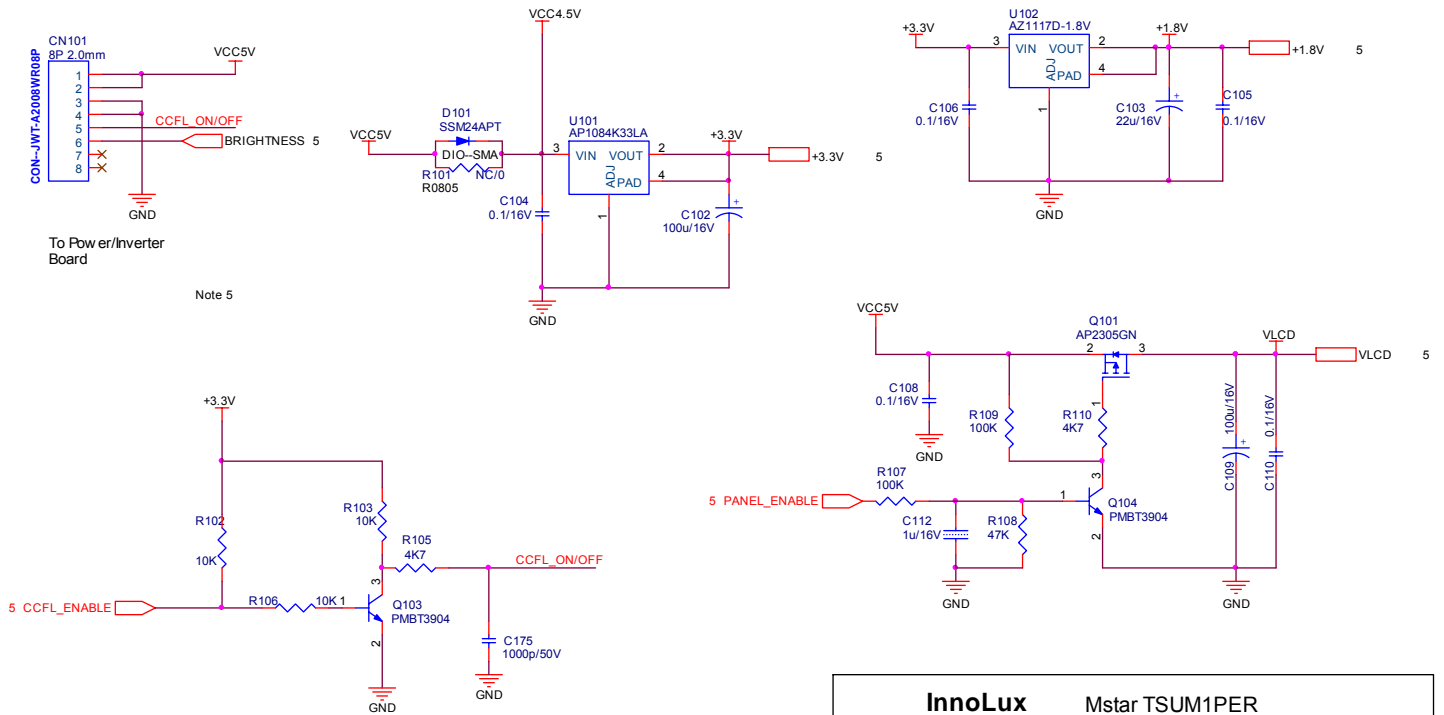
CN101
8P 2.0mm
CON-JWT-A2008WR08P
1
2
3
4
5
6
7
8
VCC5V
CCFL_ON/OFF
BRIGHTNESS 5
GND
To Power/Inverter Board

Note 5

VCC4.5V
VCC5V
D101
SSM24APT
DIO-SMA
R101 NC/0
R0805
3
U101
AP1084K33LA
VIN VOUT
ADJ PAD
2
4
1
+3.3V
+3.3V 5
C104
0.1/16V
C102
100u/16V
GND

+3.3V
U102
AZ1117D-1.8V
3
VIN VOUT
ADJ PAD
2
4
1
+1.8V
+1.8V 5
C106
0.1/16V
C103
22u/16V
C105
0.1/16V
GND

VCC5V
Q101
AP2305GN
2 3
VLCD
VLCD 5
C108
0.1/16V
GND
R109
100K
R110
4K7
1
3
C109 100u/16V
C110 0.1/16V
R107
100K
5 PANEL_ENABLE
1
Q104
PMBT3904
2
C112
1u/16V
R108
47K
GND
GND

+3.3V
R102
10K
R103
10K
R105
4K7
CCFL_ON/OFF
3
5 CCFL_ENABLE
R106
10K 1
Q103
PMBT3904
2
C175
1000p/50V
GND
GND

InnoLux Mstar TSUM1PER